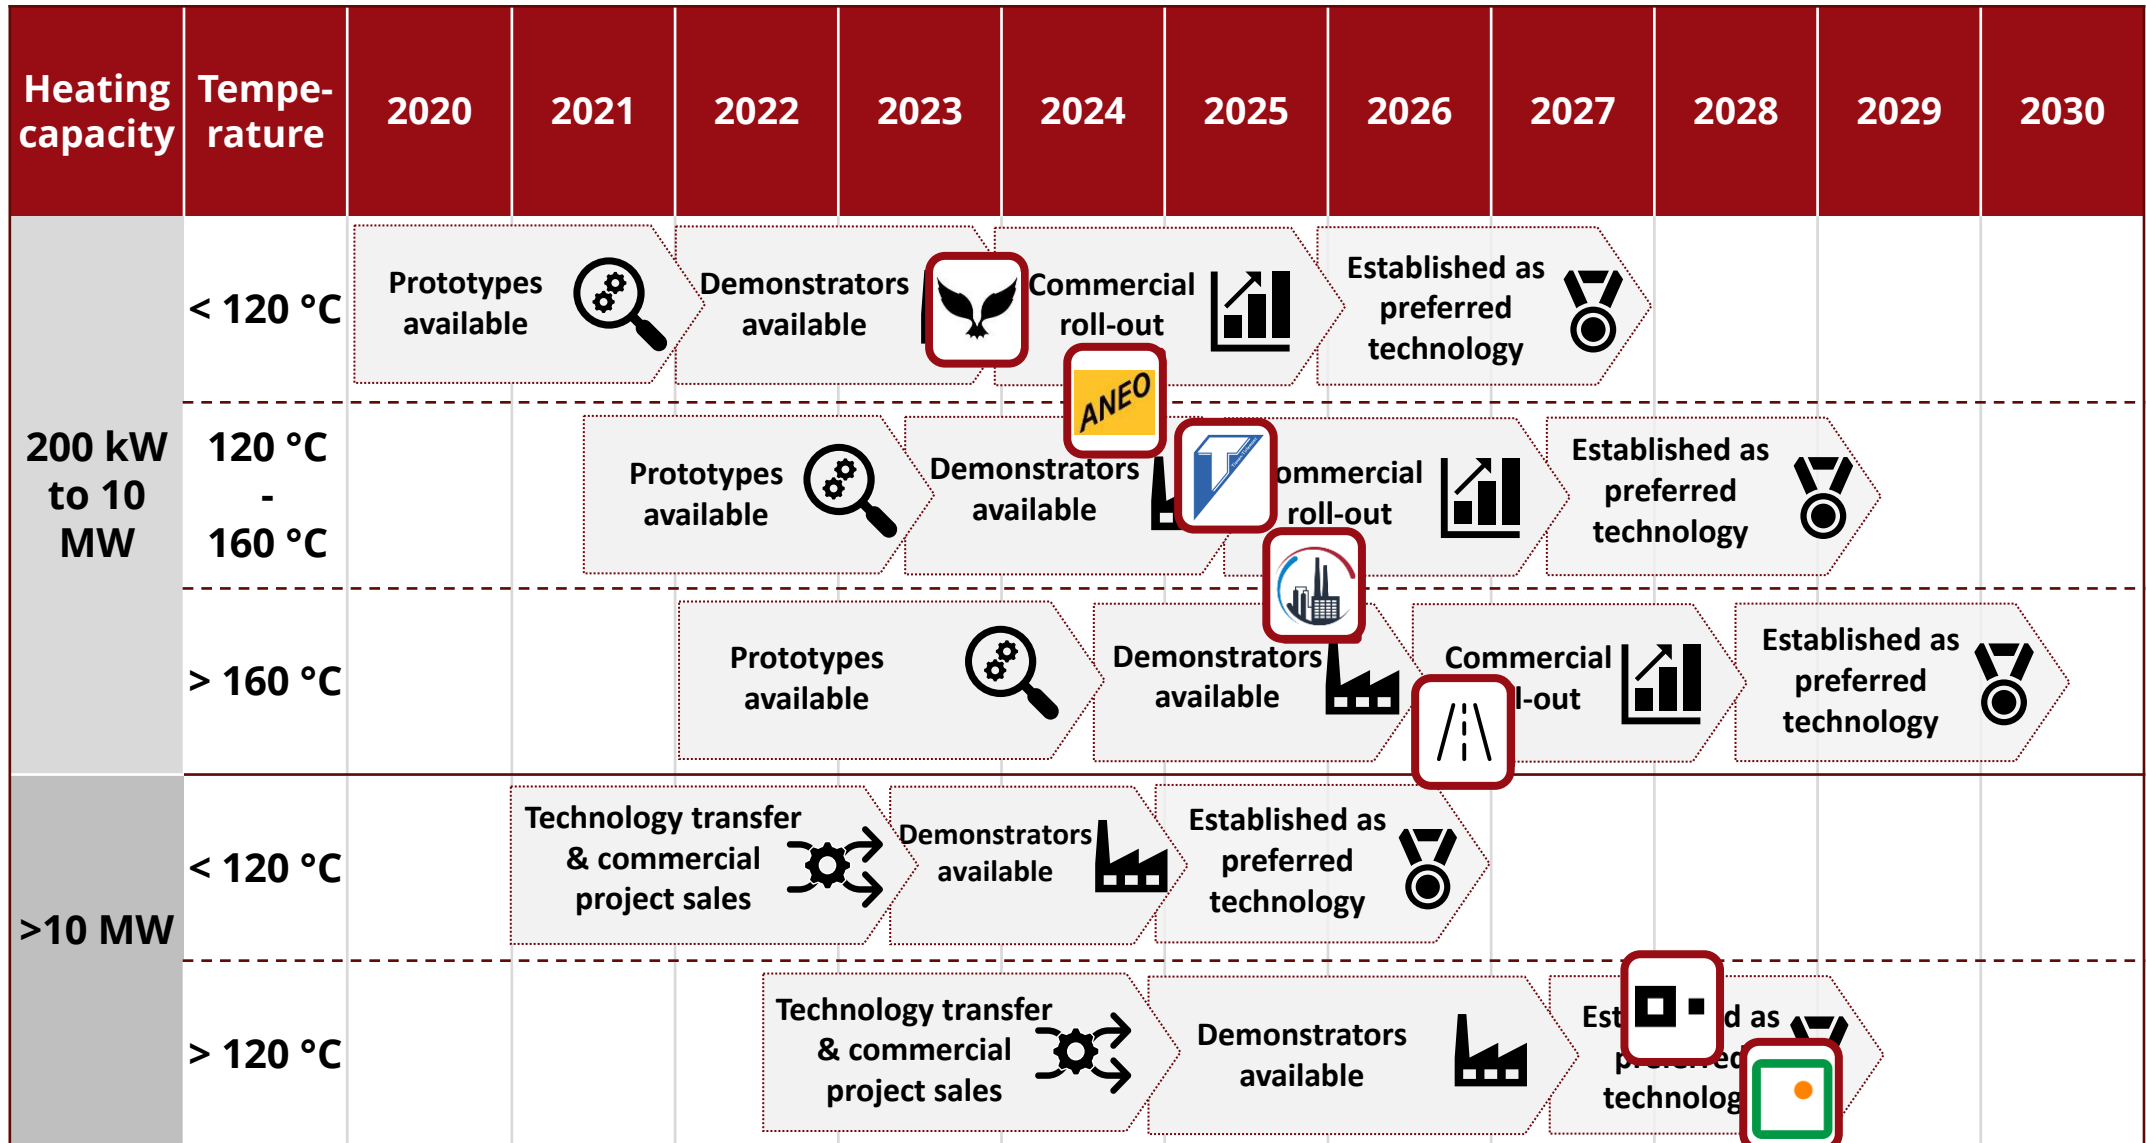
| Heating capacity | Temperature | 2020 | 2021 | 2022 | 2023 | 2024 | 2025 | 2026 | 2027 | 2028 | 2029 | 2030 |
|---|---|---|---|---|---|---|---|---|---|---|---|---|
| 200 kW to 10 MW | < 120 °C | Prototypes available | | Demonstrators available | | Commercial roll-out | | Established as preferred technology | | | | |
| | 120 °C - 160 °C | | Prototypes available | | Demonstrators available | | ommercial roll-out | | Established as preferred technology | | | |
| | > 160 °C | | | Prototypes available | | Demonstrators available | | Commercial l-out | | Established as preferred technology | | |
| >10 MW | < 120 °C | | Technology transfer & commercial project sales | | Demonstrators available | | Established as preferred technology | | | | | |
| | > 120 °C | | | Technology transfer & commercial project sales | | Demonstrators available | | Est d as p technolog | | | | |

ANEO